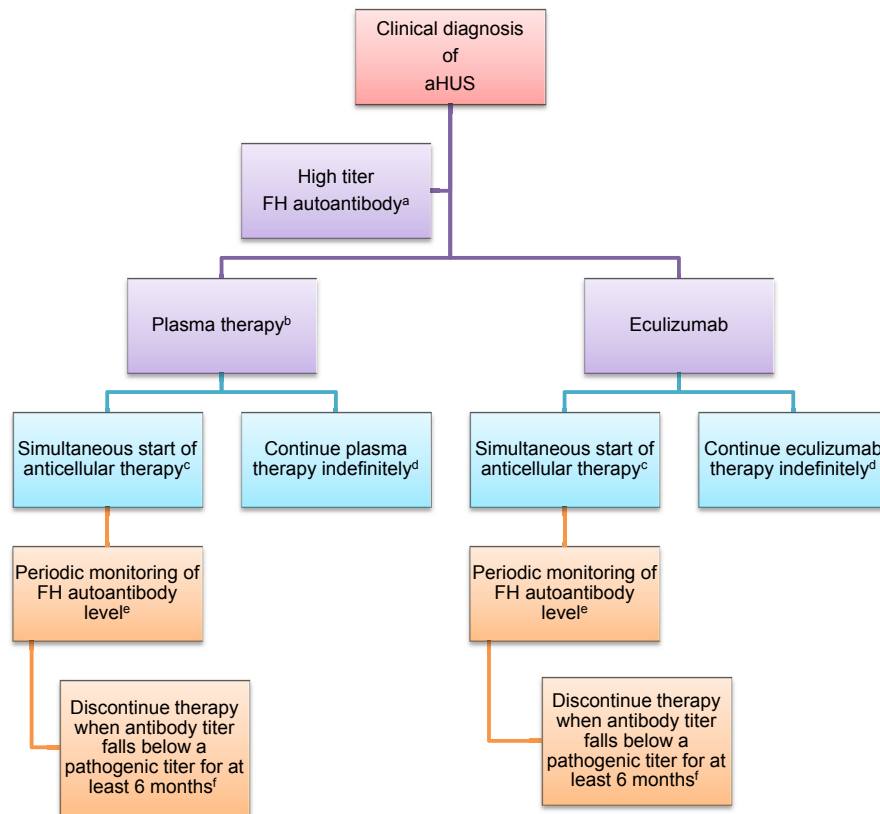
Clinical diagnosis of aHUS

High titer FH autoantibody$^{a}$

Plasma therapy$^{b}$

Eculizumab

Simultaneous start of anticellular therapy$^{c}$

Continue plasma therapy indefinitely$^{d}$

Simultaneous start of anticellular therapy$^{c}$

Continue eculizumab therapy indefinitely$^{d}$

Periodic monitoring of FH autoantibody level$^{e}$

Periodic monitoring of FH autoantibody level$^{e}$

Discontinue therapy when antibody titer falls below a pathogenic titer for at least 6 months$^{f}$

Discontinue therapy when antibody titer falls below a pathogenic titer for at least 6 months$^{f}$